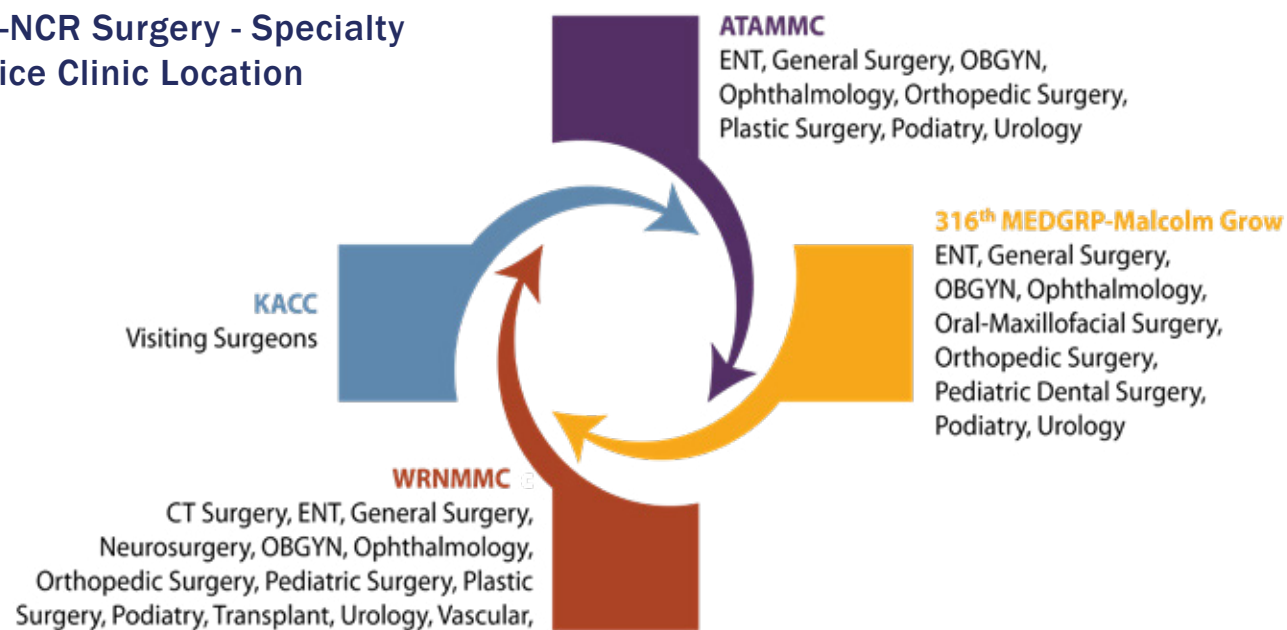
-NCR Surgery - Specialty
ice Clinic Location

ATAMMC
ENT, General Surgery, OBGYN, Ophthalmology, Orthopedic Surgery, Plastic Surgery, Podiatry, Urology

316$^{th}$ MEDGRP-Malcolm Grow
ENT, General Surgery, OBGYN, Ophthalmology, Oral-Maxillofacial Surgery, Orthopedic Surgery, Pediatric Dental Surgery, Podiatry, Urology

KACC
Visiting Surgeons

WRNMMC
CT Surgery, ENT, General Surgery, Neurosurgery, OBGYN, Ophthalmology, Orthopedic Surgery, Pediatric Surgery, Plastic Surgery, Podiatry, Transplant, Urology, Vascular,